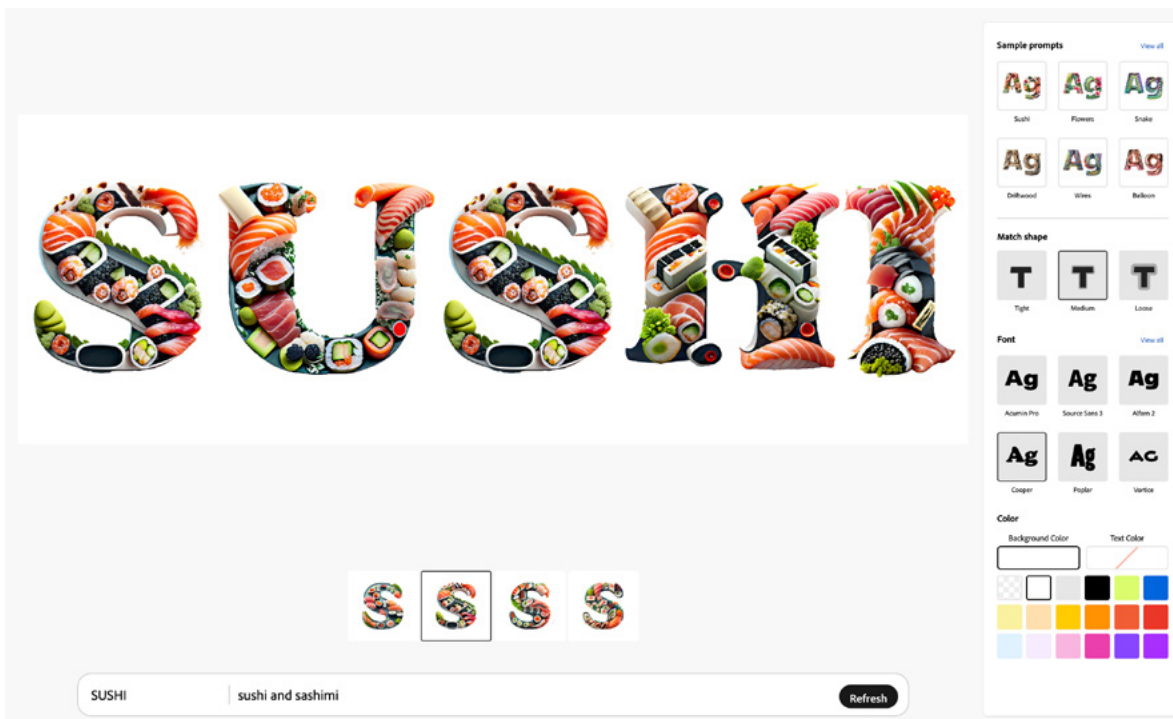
SUSHI

Sample prompts
View all
Ag
Sushi
Ag
Flowers
Ag
Snake
Ag
Driftwood
Ag
Wires
Ag
Balloon

Match shape
T
Tight
T
Medium
T
Loose

Font
View all
Ag
Acumin Pro
Ag
Source Sans 3
Ag
Alfem 2
Ag
Cooper
Ag
Poplar
AG
Vortice

Color
Background Color
Text Color

SUSHI
sushi and sashimi
Refresh